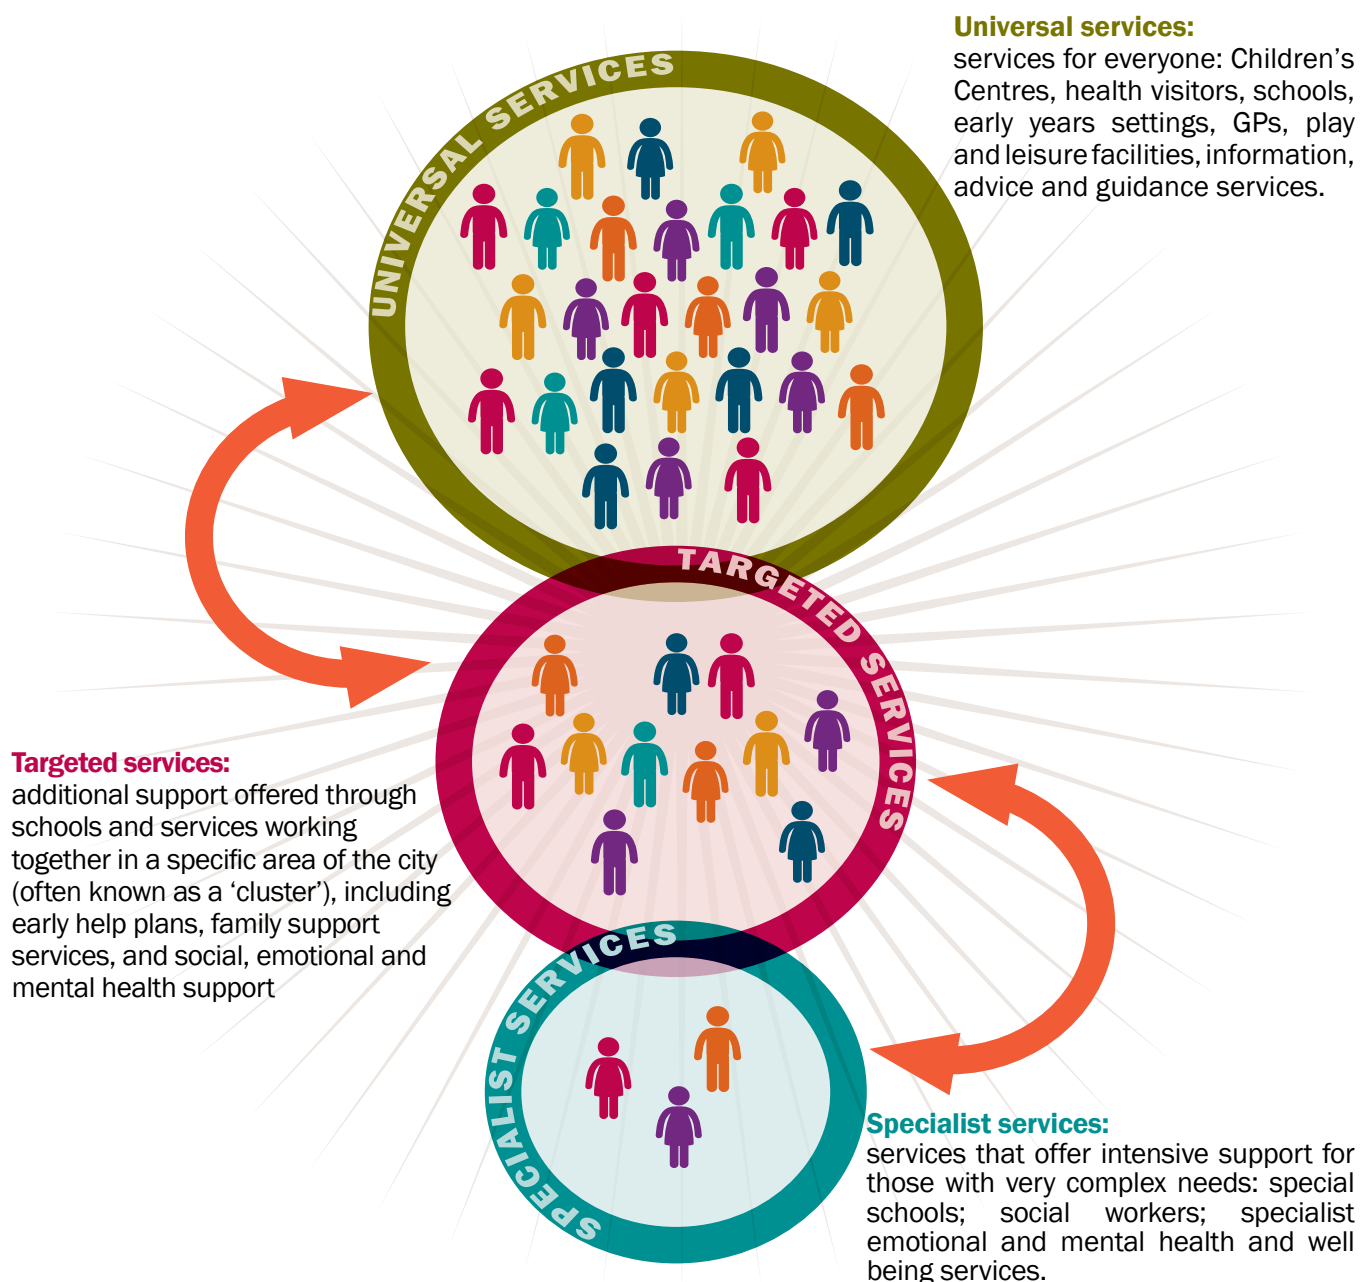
Universal services:
services for everyone: Children's Centres, health visitors, schools, early years settings, GPs, play and leisure facilities, information, advice and guidance services.

UNIVERSAL SERVICES

TARGETED SERVICES

Targeted services:
additional support offered through schools and services working together in a specific area of the city (often known as a 'cluster'), including early help plans, family support services, and social, emotional and mental health support

SPECIALIST SERVICES

Specialist services:
services that offer intensive support for those with very complex needs: special schools; social workers; specialist emotional and mental health and well being services.